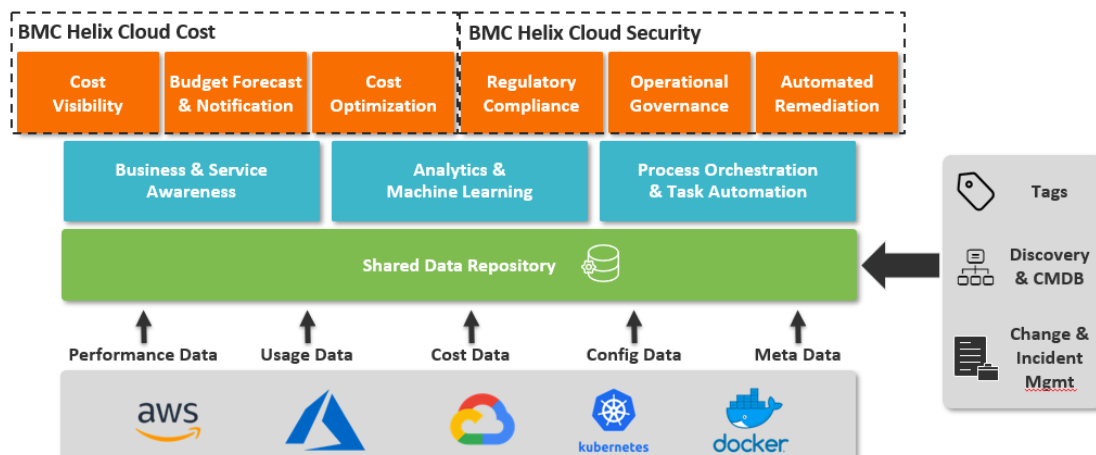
BMC Helix Cloud Cost

Cost Visibility

Budget Forecast & Notification

Cost Optimization

BMC Helix Cloud Security

Regulatory Compliance

Operational Governance

Automated Remediation

Business & Service Awareness

Analytics & Machine Learning

Process Orchestration & Task Automation

Shared Data Repository

Tags

Discovery & CMDB

Change & Incident Mgmt

Performance Data

Usage Data

Cost Data

Config Data

Meta Data

aws

kubernetes

docker